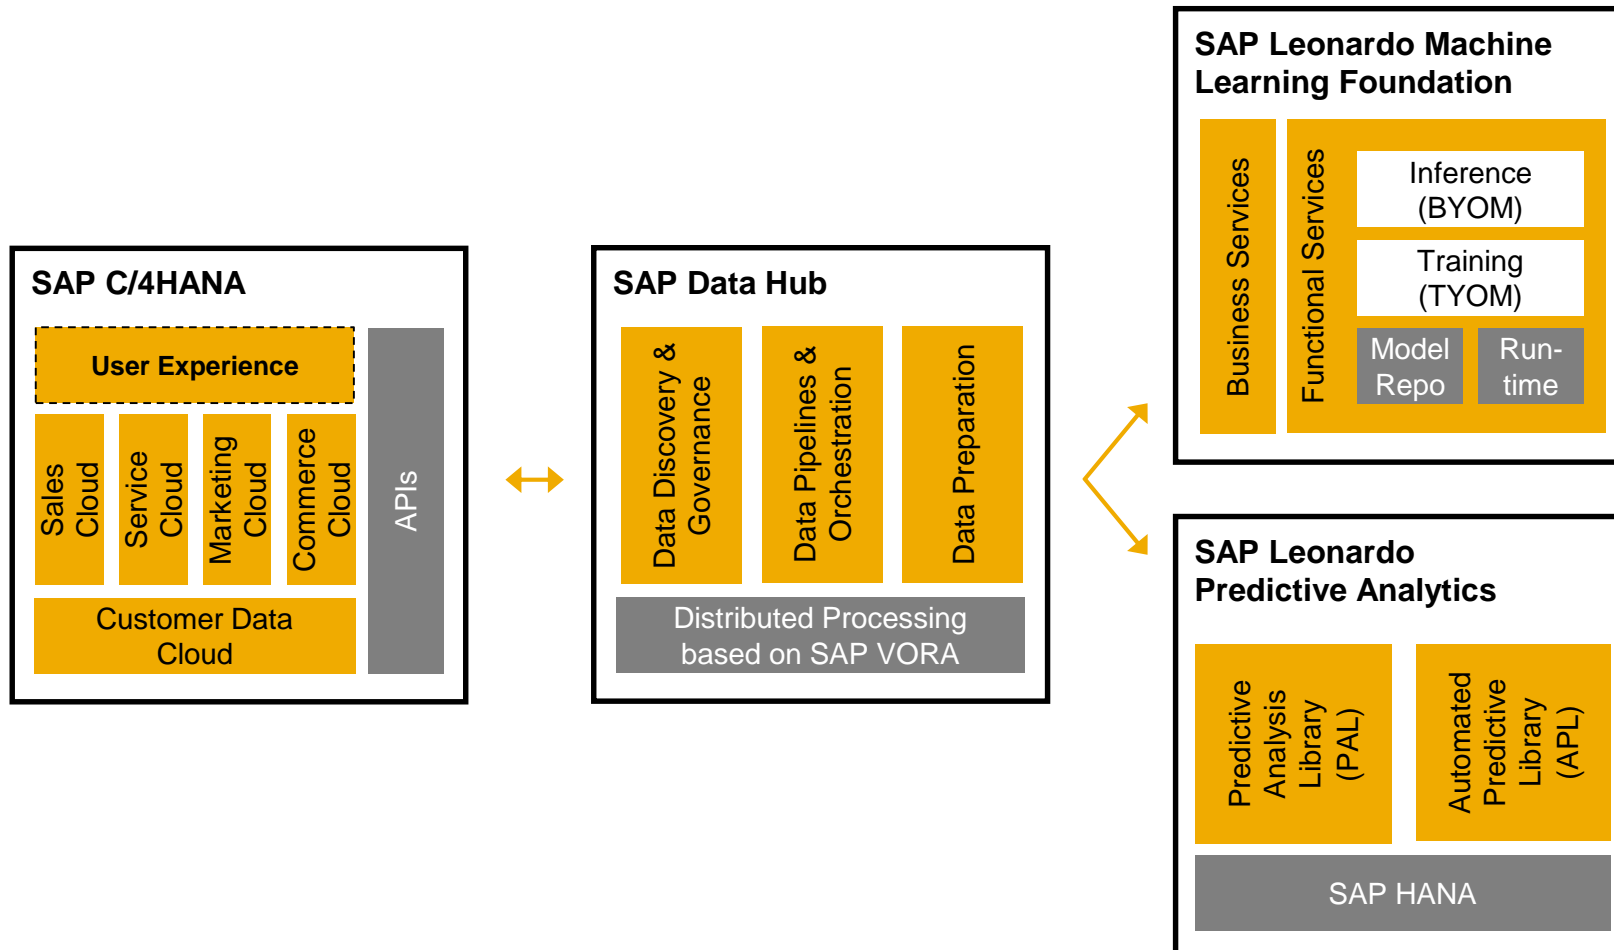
SAP C/4HANA

User Experience

Sales Cloud

Service Cloud

Marketing Cloud

Commerce Cloud

Customer Data Cloud

APIs

SAP Data Hub

Data Discovery & Governance

Data Pipelines & Orchestration

Data Preparation

Distributed Processing based on SAP VORA

SAP Leonardo Machine Learning Foundation

Business Services

Functional Services

Inference (BYOM)

Training (TYOM)

Model Repo

Run-time

SAP Leonardo Predictive Analytics

Predictive Analysis Library (PAL)

Automated Predictive Library (APL)

SAP HANA